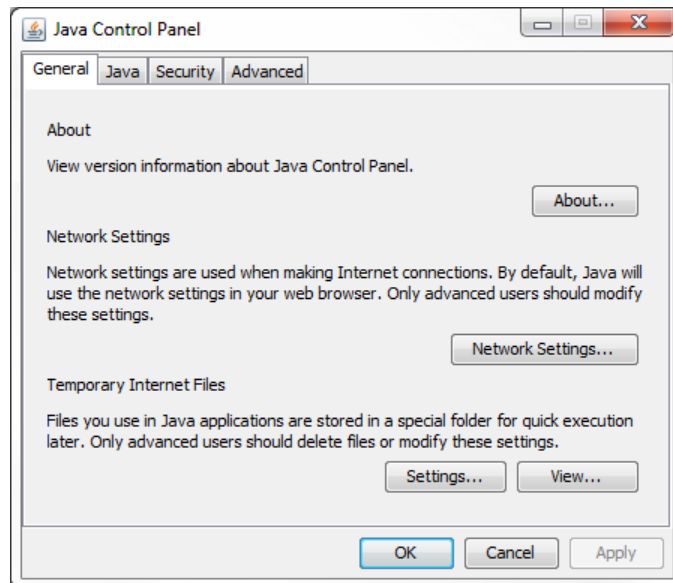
Java Control Panel

General | Java | Security | Advanced

About

View version information about Java Control Panel.

About...

Network Settings

Network settings are used when making Internet connections. By default, Java will use the network settings in your web browser. Only advanced users should modify these settings.

Network Settings...

Temporary Internet Files

Files you use in Java applications are stored in a special folder for quick execution later. Only advanced users should delete files or modify these settings.

Settings... View...

OK Cancel Apply